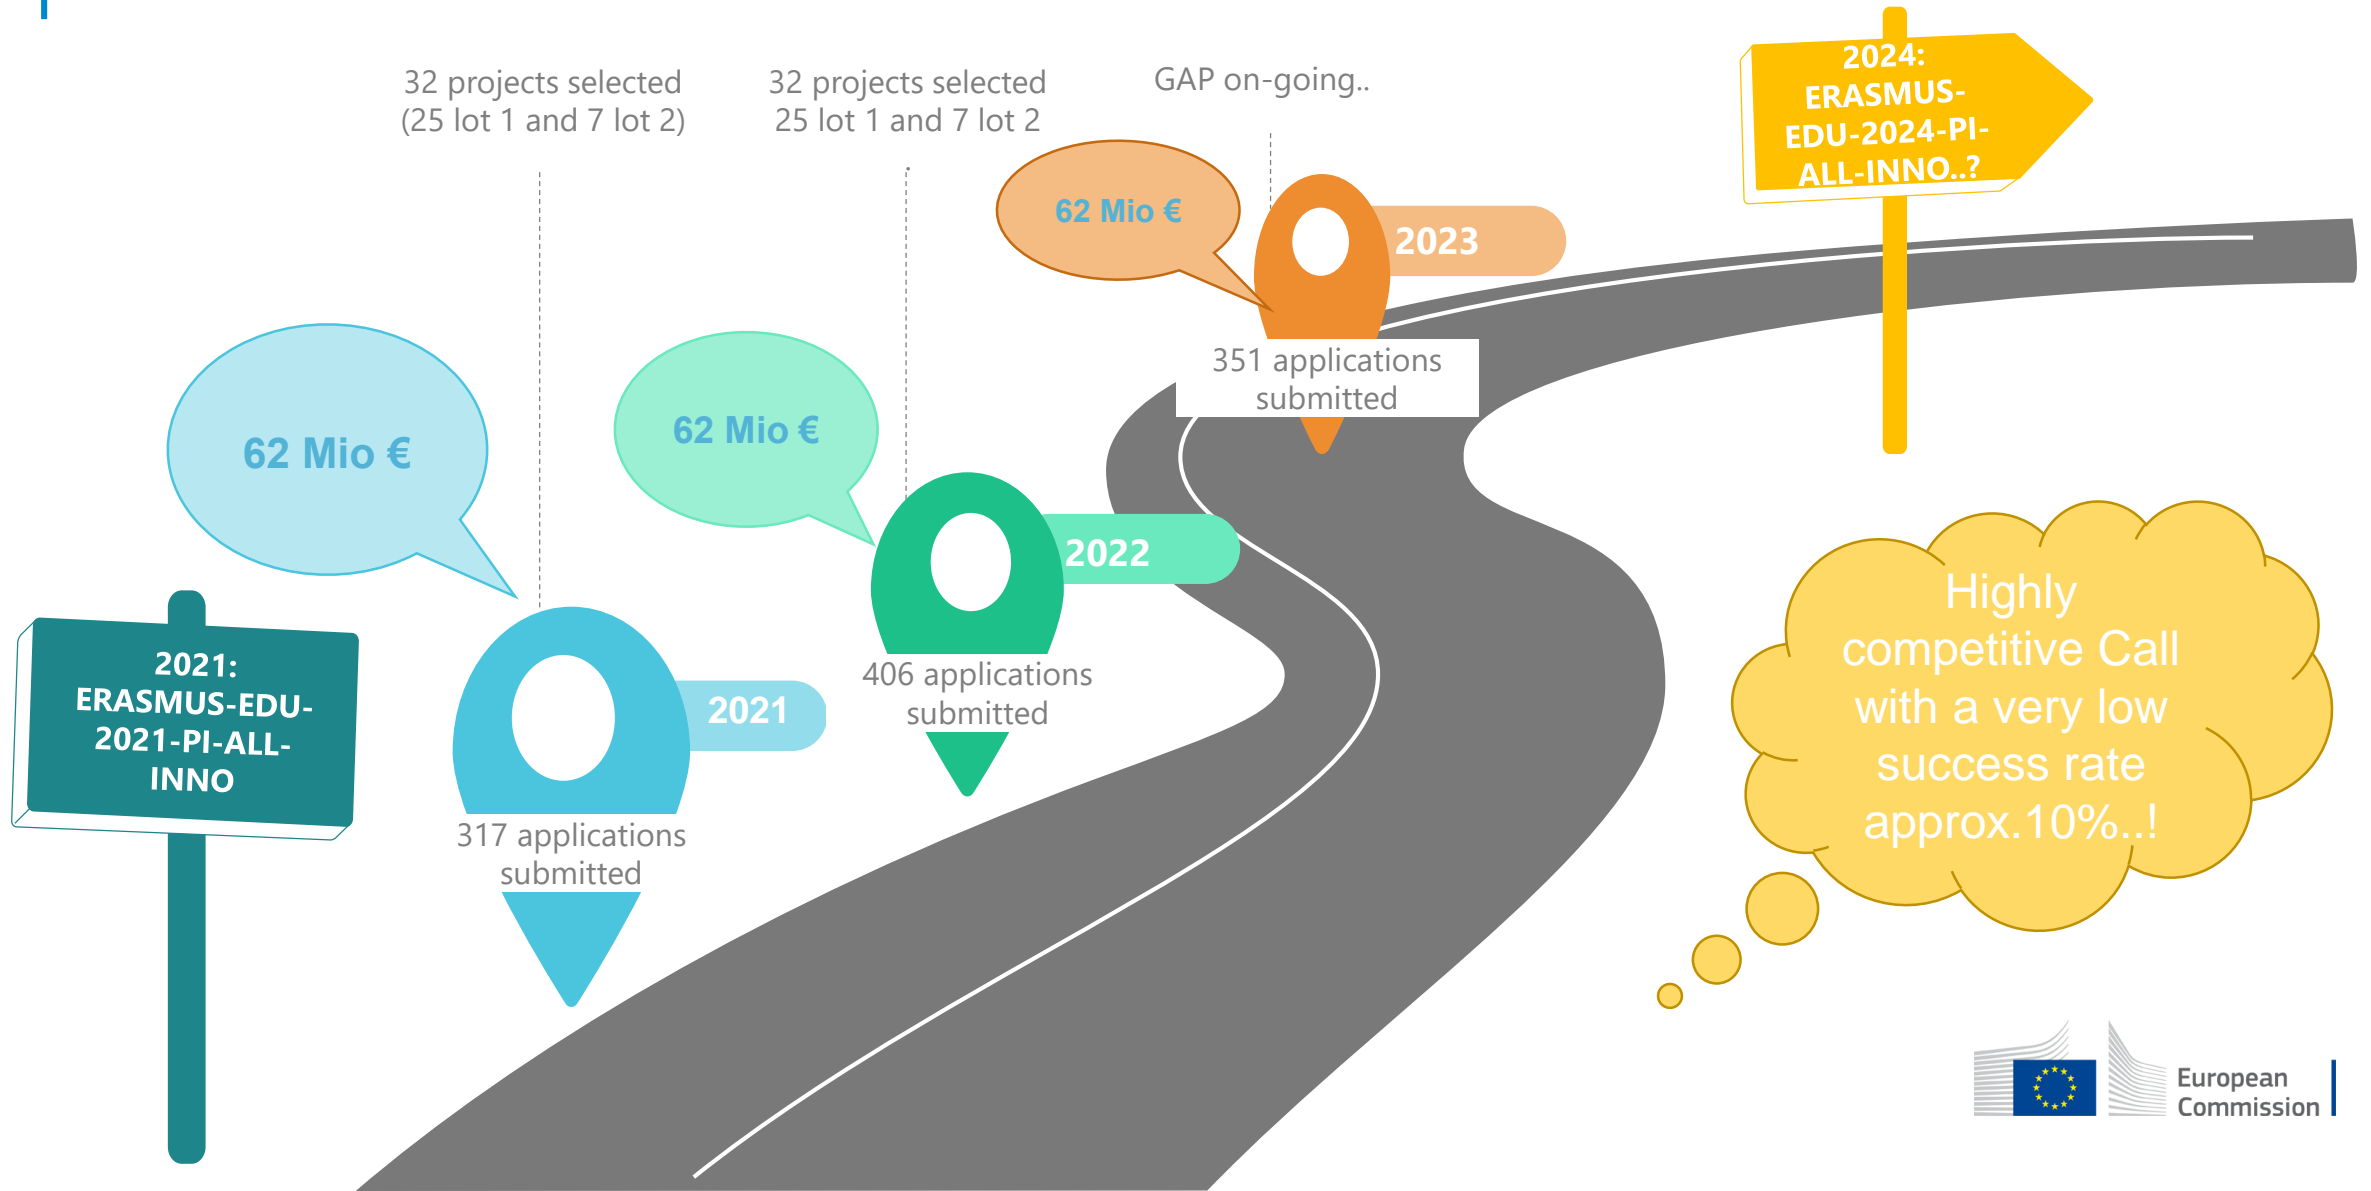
32 projects selected (25 lot 1 and 7 lot 2)

32 projects selected 25 lot 1 and 7 lot 2

GAP on-going..

2024: ERASMUS-EDU-2024-PI-ALL-INNO..?

62 Mio €

2023

351 applications submitted

62 Mio €

62 Mio €

2022

406 applications submitted

2021: ERASMUS-EDU-2021-PI-ALL-INNO

2021

317 applications submitted

Highly competitive Call with a very low success rate approx.10%..!

European Commission